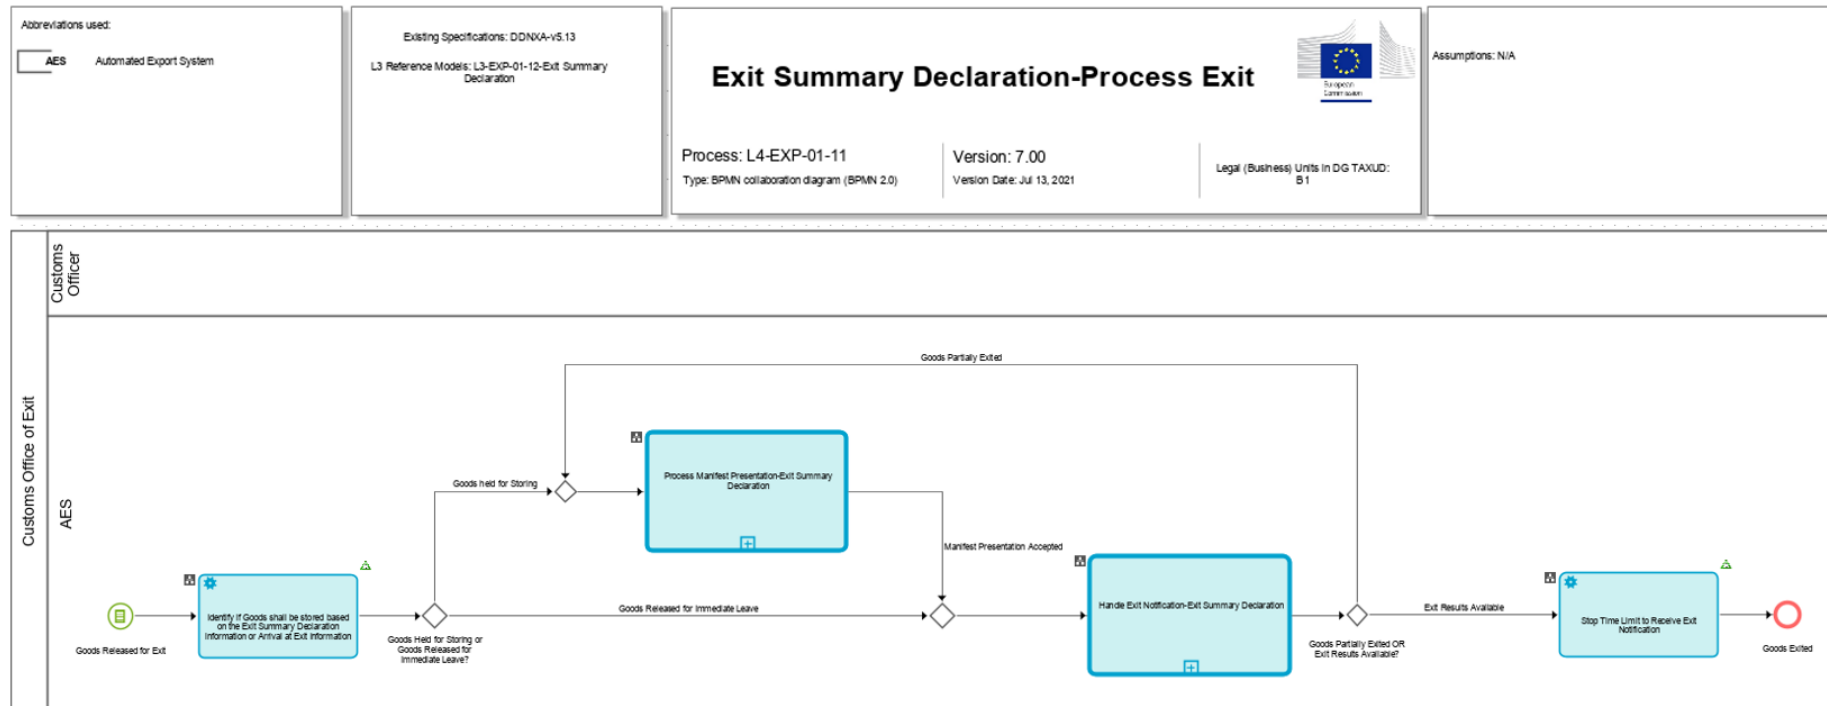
Abbreviations used:

AES Automated Export System

Existing Specifications: DDNXA-v5.13

L3 Reference Models: L3-EXP-01-12-Exit Summary Declaration

Exit Summary Declaration-Process Exit

European Commission

Process: L4-EXP-01-11

Type: BPMN collaboration diagram (BPMN 2.0)

Version: 7.00

Version Date: Jul 13, 2021

Legal (Business) Units in DG TAXUD: B1

Assumptions: N/A

Customs Office of Exit

Customs Officer

AES

Goods Partially Exited

Goods held for Storing

Process Manifest Presentation-Exit Summary Declaration

Manifest Presentation Accepted

Goods Released for Exit

Identify if Goods shall be stored based on the Exit Summary Declaration Information or Arrival at Exit Information

Goods Held for Storing or Goods Released for Immediate Leave?

Goods Released for Immediate Leave

Handle Exit Notification-Exit Summary Declaration

Goods Partially Exited OR Exit Results Available?

Exit Results Available

Stop Time Limit to Receive Exit Notification

Goods Exited